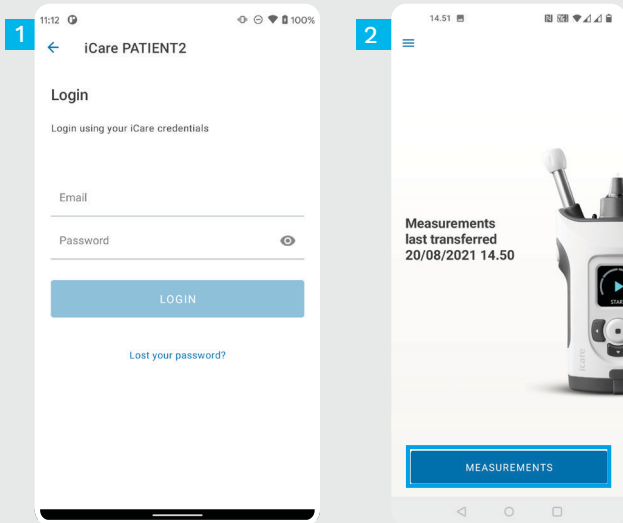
1

11:12

100%

iCare PATIENT2

Login

Login using your iCare credentials

Email

Password

LOGIN

Lost your password?

2

14.51

Measurements last transferred 20/08/2021 14.50

START

iCare

MEASUREMENTS